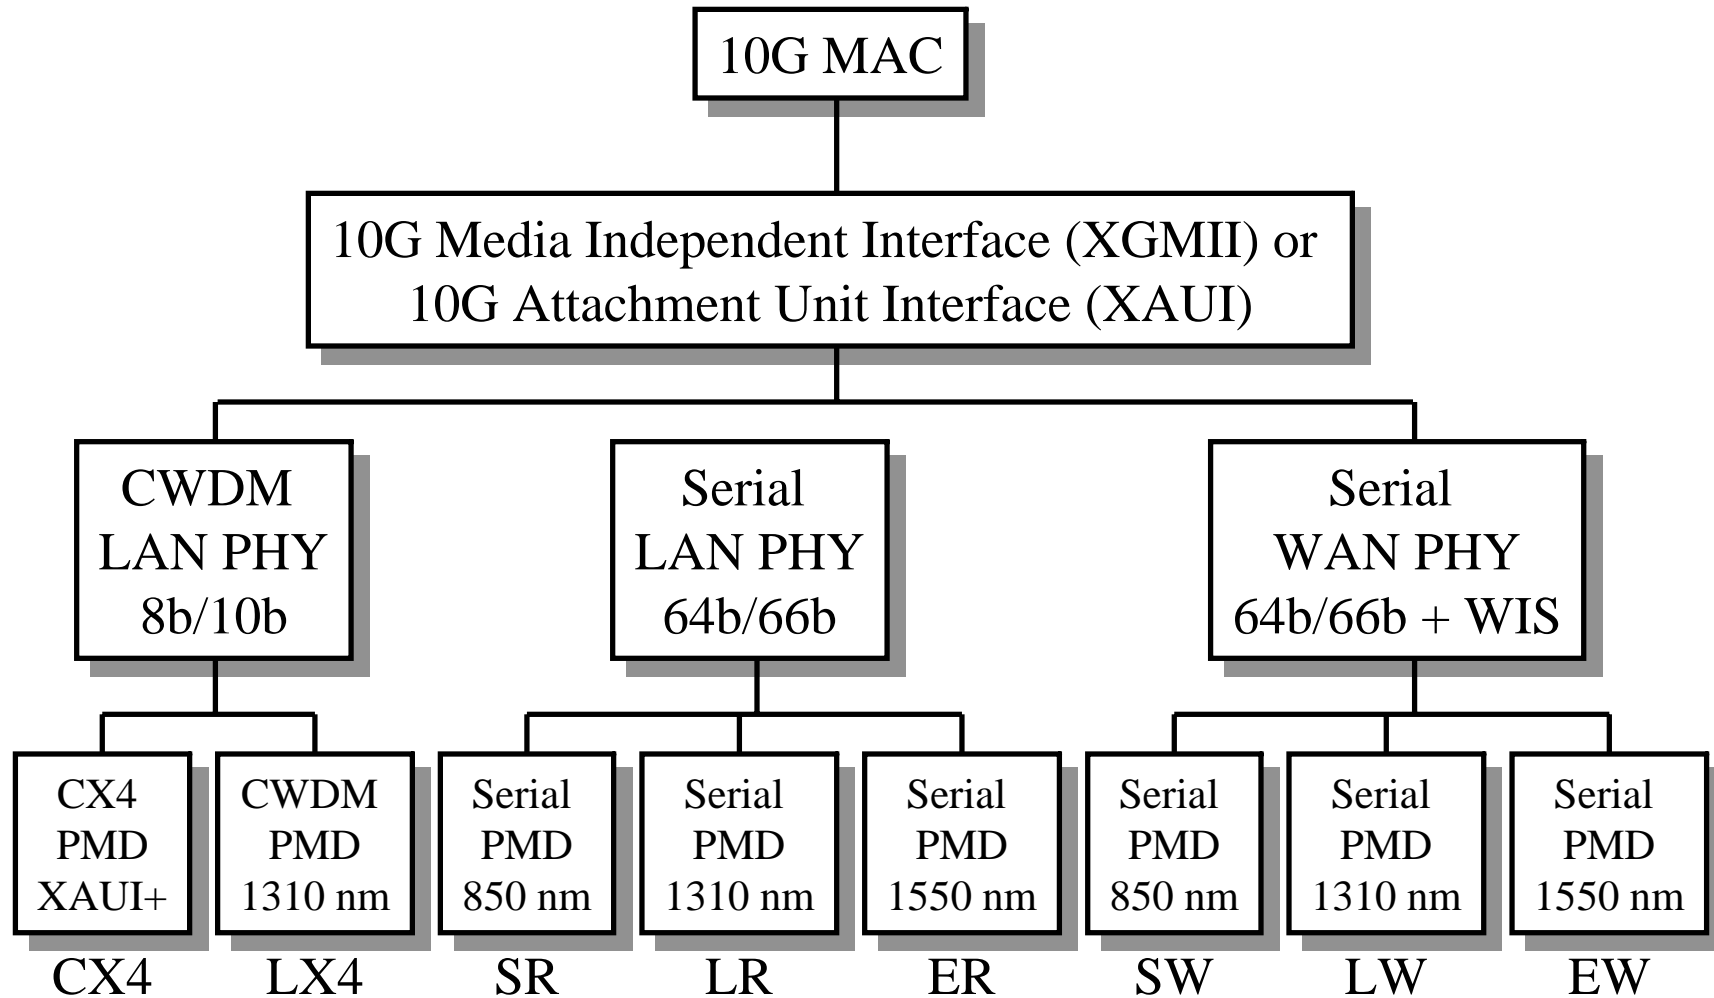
10G MAC

10G Media Independent Interface (XGMII) or
10G Attachment Unit Interface (XAUI)

CWDM
LAN PHY
8b/10b

Serial
LAN PHY
64b/66b

Serial
WAN PHY
64b/66b + WIS

CX4
PMD
XAUI+

CWDM
PMD
1310 nm

Serial
PMD
850 nm

Serial
PMD
1310 nm

Serial
PMD
1550 nm

Serial
PMD
850 nm

Serial
PMD
1310 nm

Serial
PMD
1550 nm

CX4 LX4 SR LR ER SW LW EW